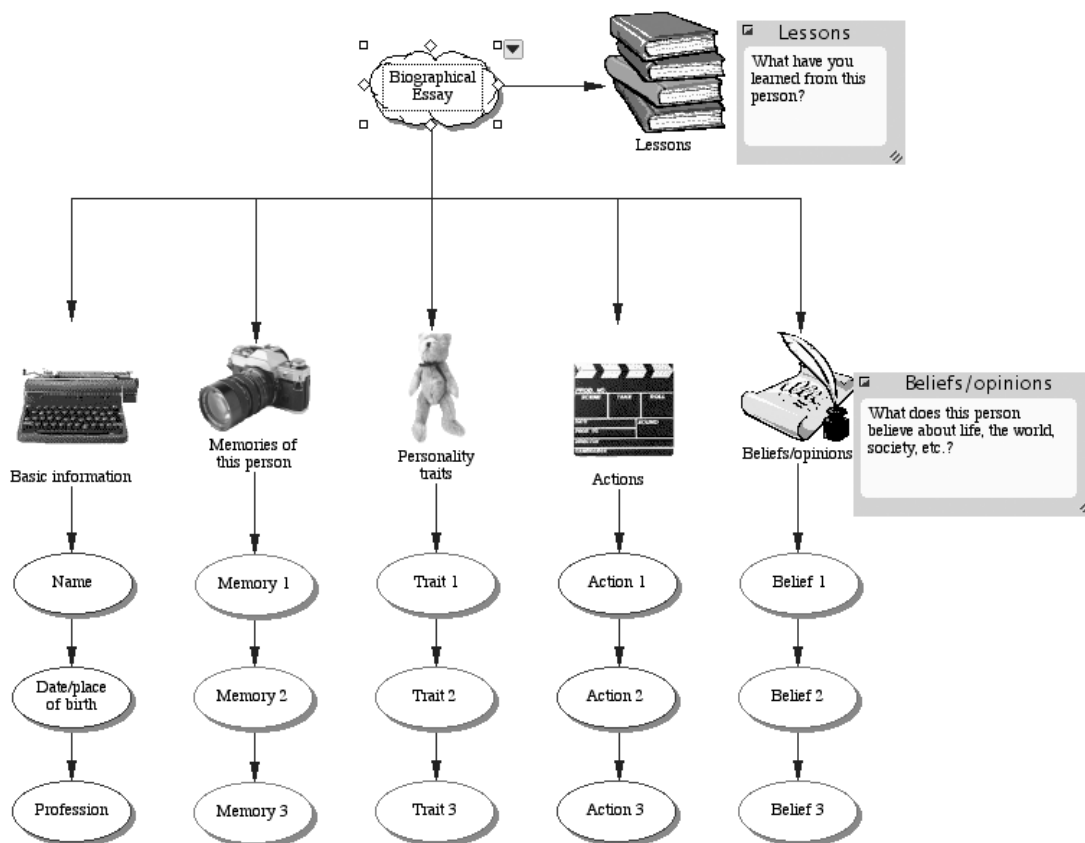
Biographical Essay

Lessons

Lessons

What have you learned from this person?

Basic information

Memories of this person

Personality traits

Actions

Beliefs/opinions

Beliefs/opinions

What does this person believe about life, the world, society, etc.?

Name

Date/place of birth

Profession

Memory 1

Memory 2

Memory 3

Trait 1

Trait 2

Trait 3

Action 1

Action 2

Action 3

Belief 1

Belief 2

Belief 3